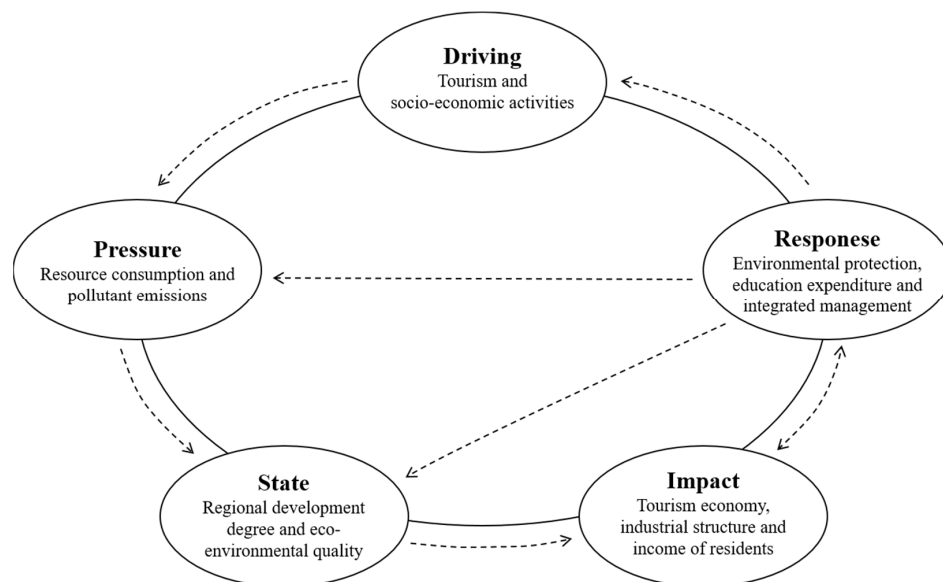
Driving
Tourism and socio-economic activities

Pressure
Resource consumption and pollutant emissions

Responese
Environmental protection, education expenditure and integrated management

State
Regional development degree and eco-environmental quality

Impact
Tourism economy, industrial structure and income of residents